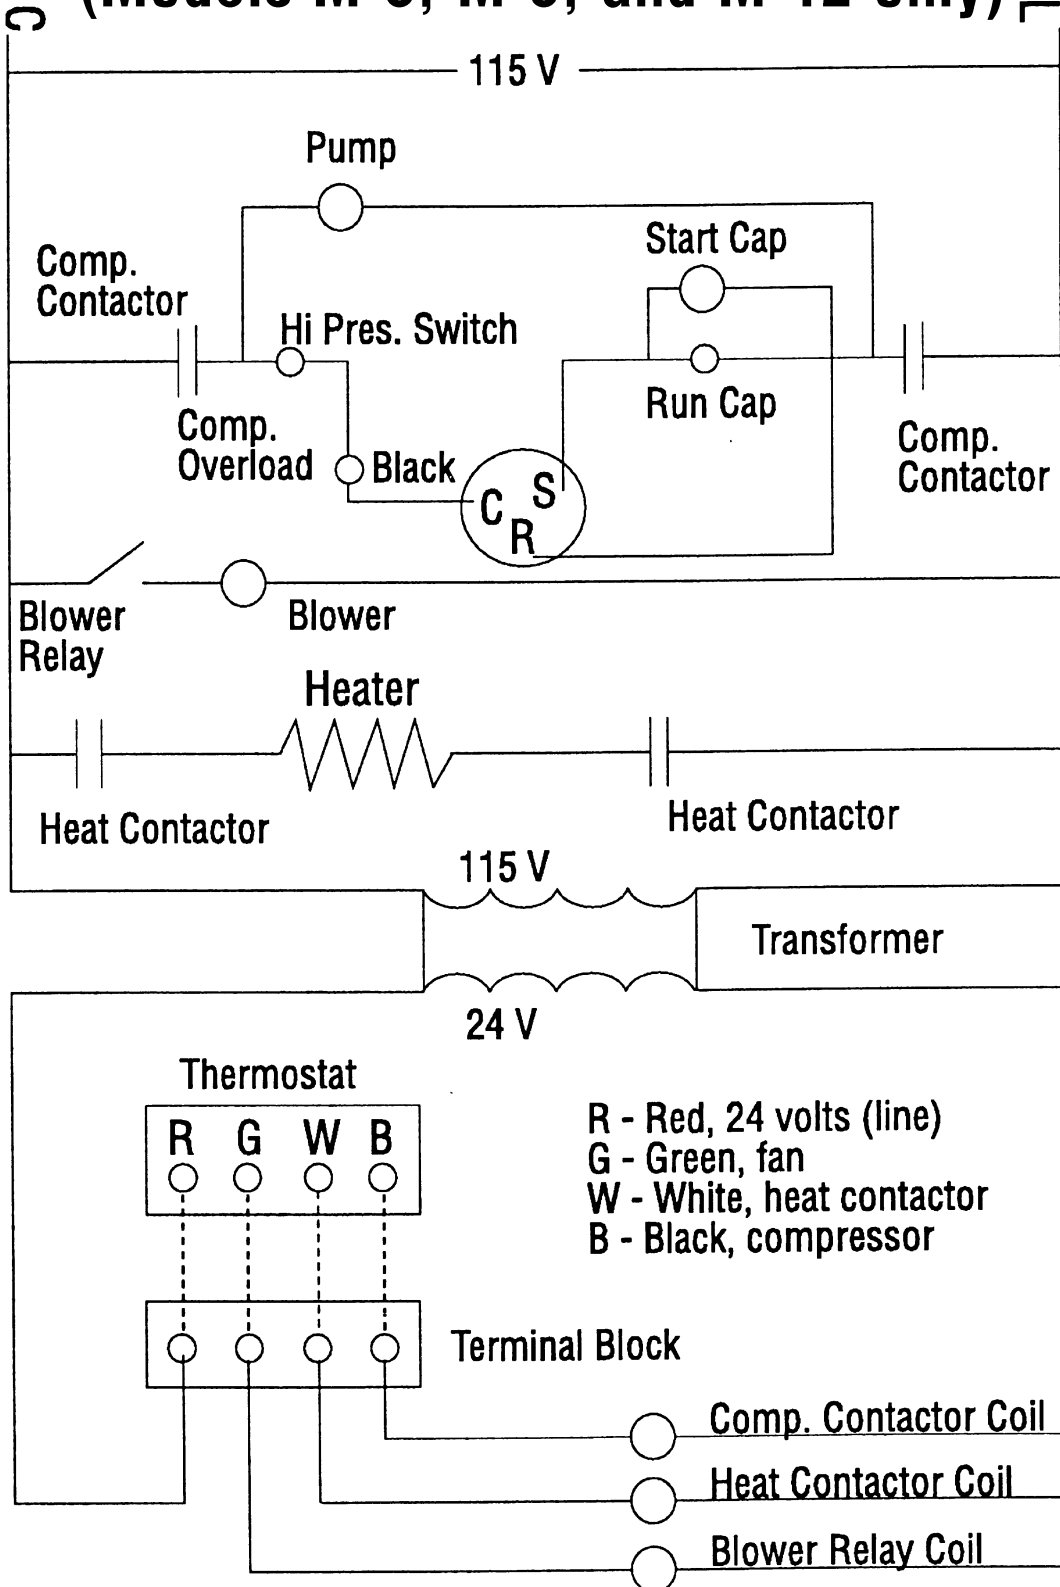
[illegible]

115 V

Pump

Start Cap

Comp. Contactor

Hi Pres. Switch

Run Cap

Comp. Overload

Black

C S R

Comp. Contactor

Blower Relay

Blower

Heater

Heat Contactor

Heat Contactor

115 V

Transformer

24 V

Thermostat

R G W B

R - Red, 24 volts (line)
G - Green, fan
W - White, heat contactor
B - Black, compressor

Terminal Block

Comp. Contactor Coil

Heat Contactor Coil

Blower Relay Coil